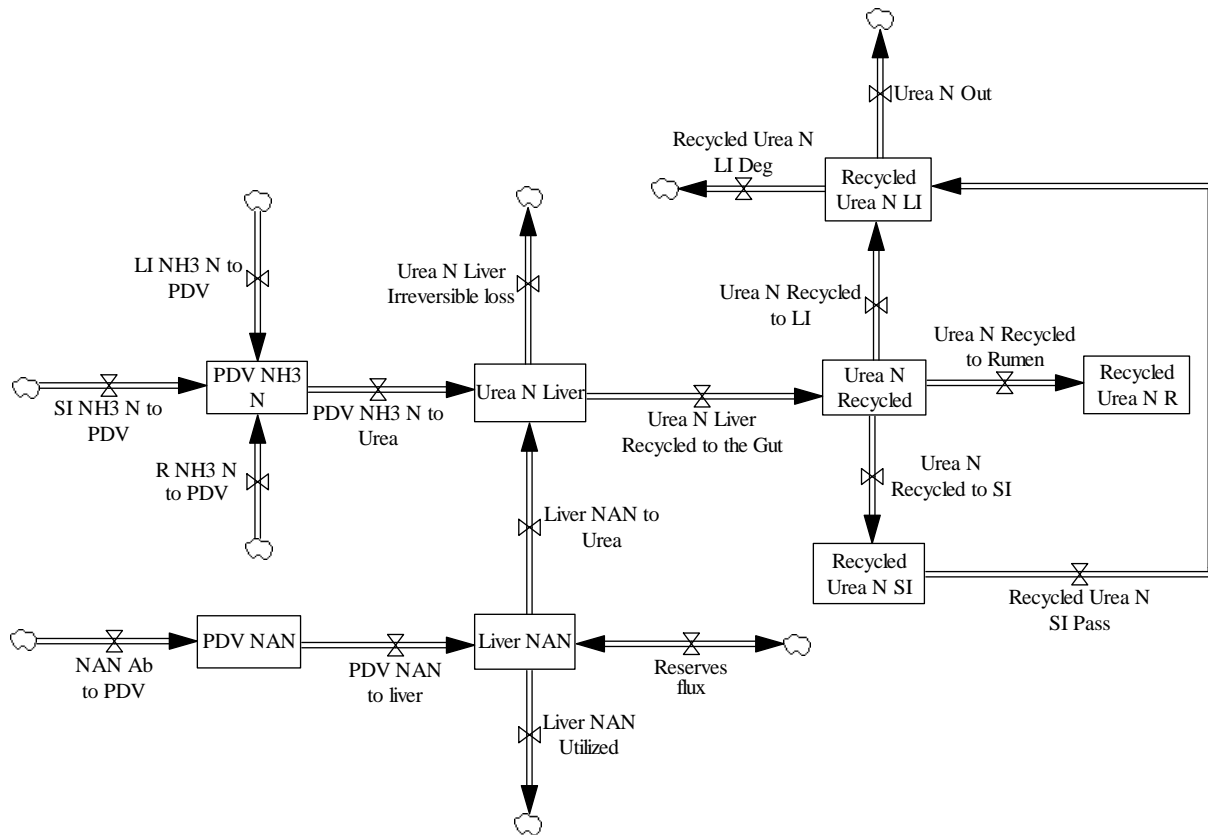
Urea N Out

Recycled Urea N LI Deg

Recycled Urea N LI

LI NH3 N to PDV

Urea N Liver Irreversible loss

Urea N Recycled to LI

Urea N Recycled to Rumen

SI NH3 N to PDV

PDV NH3 N

PDV NH3 N to Urea

Urea N Liver

Urea N Liver Recycled to the Gut

Urea N Recycled

Recycled Urea N R

R NH3 N to PDV

Urea N Recycled to SI

Liver NAN to Urea

Recycled Urea N SI

Recycled Urea N SI Pass

NAN Ab to PDV

PDV NAN

PDV NAN to liver

Liver NAN

Reserves flux

Liver NAN Utilized